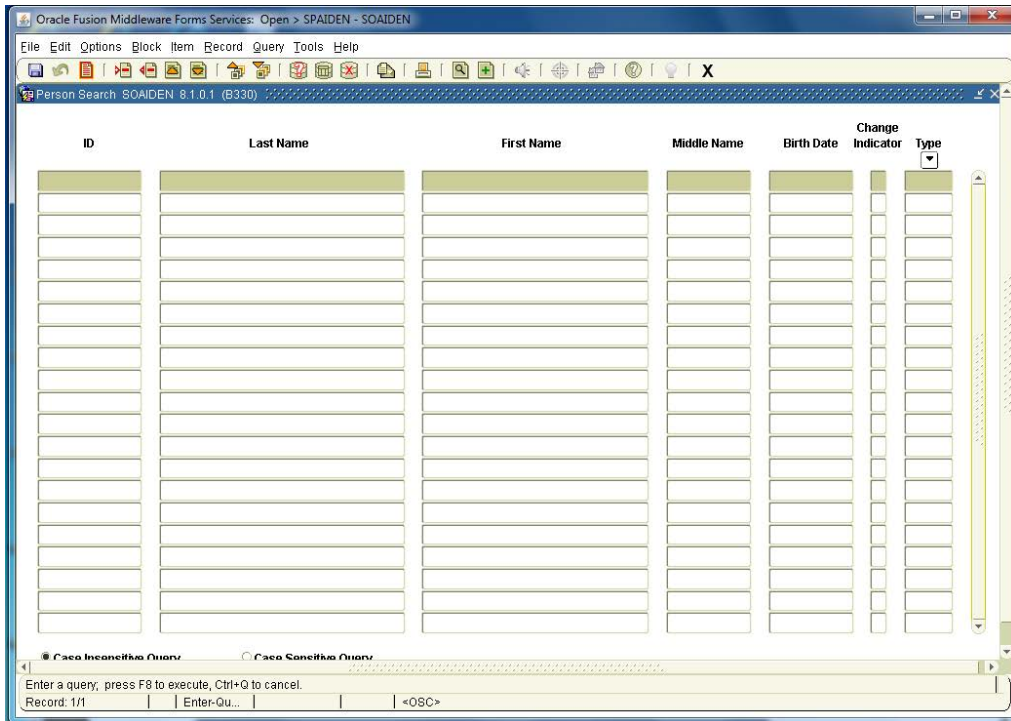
Oracle Fusion Middleware Forms Services: Open > SPAIDEN - SOAIDEN

File Edit Options Block Item Record Query Tools Help

X

Person Search SOAIDEN 8.1.0.1 (B330)

| ID | Last Name | First Name | Middle Name | Birth Date | Change Indicator | Type |
|---|---|---|---|---|---|---|
| | | | | | | |

Case Insensitive Query
Case Sensitive Query

Enter a query; press F8 to execute, Ctrl+Q to cancel.

Record: 1/1 | Enter-Qu... | <OSC>